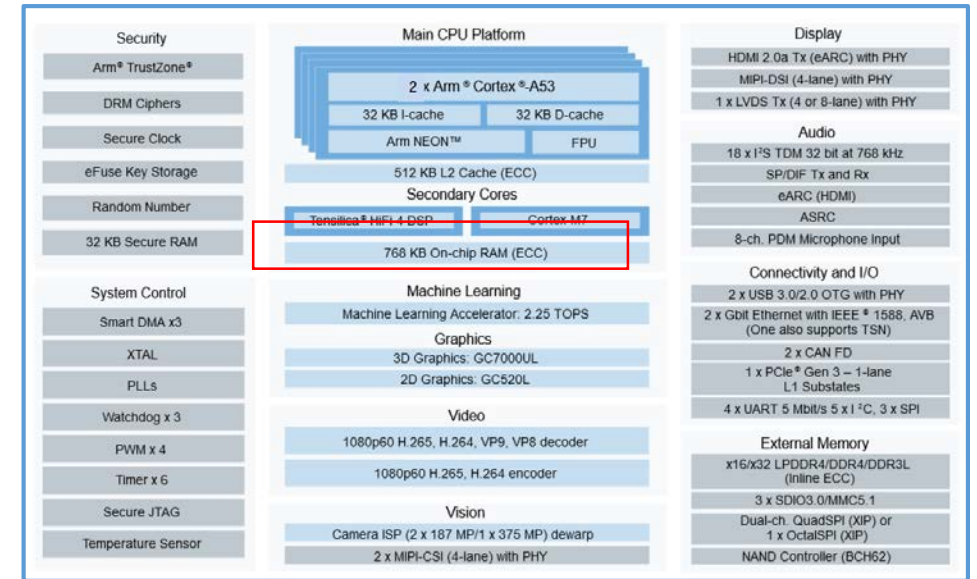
Security
Arm® TrustZone®
DRM Ciphers
Secure Clock
eFuse Key Storage
Random Number
32 KB Secure RAM

System Control
Smart DMA x3
XTAL
PLLs
Watchdog x 3
PWM x 4
Timer x 6
Secure JTAG
Temperature Sensor

Main CPU Platform
2 x Arm® Cortex®-A53
32 KB I-cache
32 KB D-cache
Arm NEON™
FPU
512 KB L2 Cache (ECC)
Secondary Cores
Tensilica® HiFi 4 DSP
Cortex-M7
768 KB On-chip RAM (ECC)

Machine Learning
Machine Learning Accelerator: 2.25 TOPS
Graphics
3D Graphics: GC7000UL
2D Graphics: GC520L

Video
1080p60 H.265, H.264, VP9, VP8 decoder
1080p60 H.265, H.264 encoder

Vision
Camera ISP (2 x 187 MP/1 x 375 MP) dewarp
2 x MIPI-CSI (4-lane) with PHY

Display
HDMI 2.0a Tx (eARC) with PHY
MIPI-DSI (4-lane) with PHY
1 x LVDS Tx (4 or 8-lane) with PHY

Audio
18 x I²S TDM 32 bit at 768 kHz
SP/DIF Tx and Rx
eARC (HDMI)
ASRC
8-ch. PDM Microphone Input

Connectivity and I/O
2 x USB 3.0/2.0 OTG with PHY
2 x Gbit Ethernet with IEEE® 1588, AVB (One also supports TSN)
2 x CAN FD
1 x PCIe® Gen 3 – 1-lane L1 Substates
4 x UART 5 Mbit/s 5 x I²C, 3 x SPI

External Memory
x16/x32 LPDDR4/DDR4/DDR3L (Inline ECC)
3 x SDIO3.0/MMC5.1
Dual-ch. QuadSPI (XIP) or 1 x OctalSPI (XIP)
NAND Controller (BCH62)